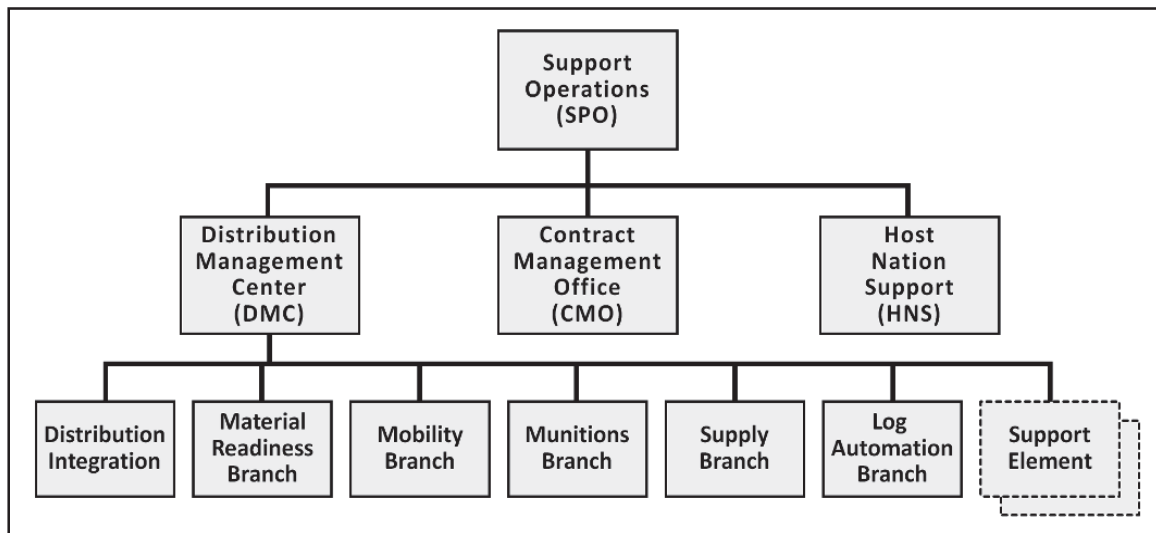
Support Operations (SPO)

Distribution Management Center (DMC)

Contract Management Office (CMO)

Host Nation Support (HNS)

Distribution Integration

Material Readiness Branch

Mobility Branch

Munitions Branch

Supply Branch

Log Automation Branch

Support Element